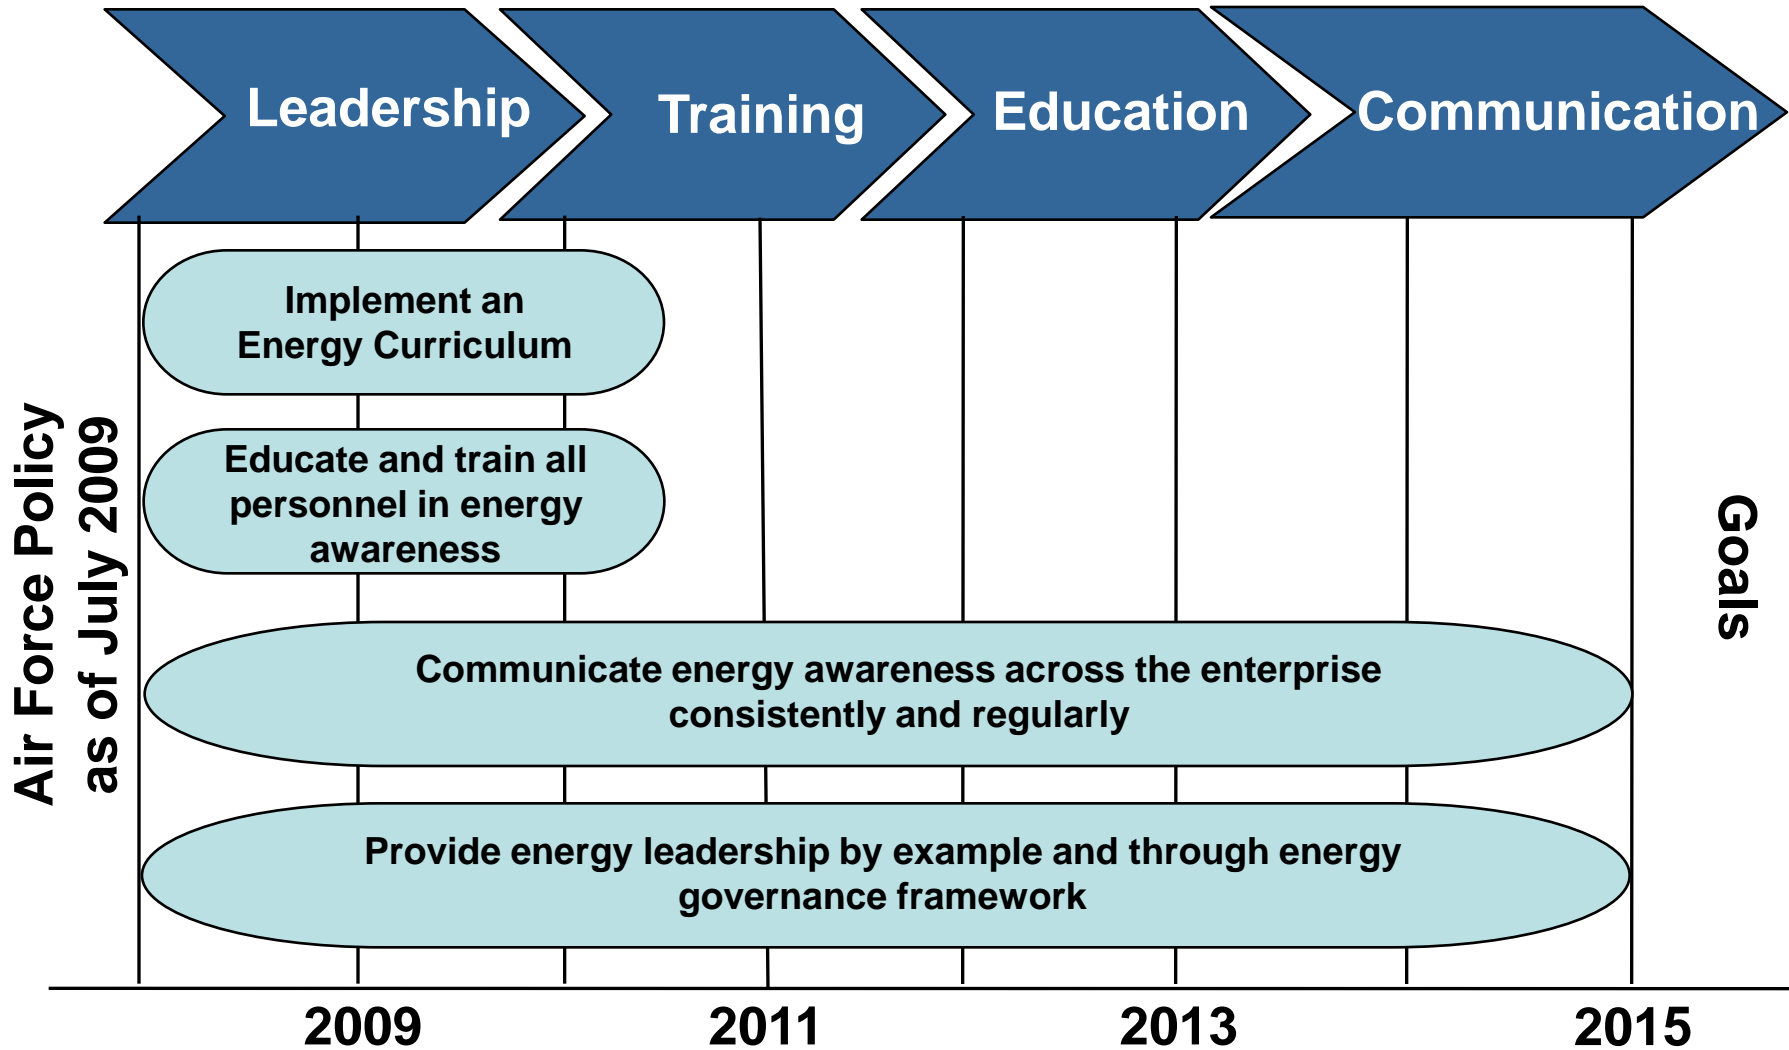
Leadership

Training

Education

Communication

Air Force Policy as of July 2009

Implement an Energy Curriculum

Educate and train all personnel in energy awareness

Communicate energy awareness across the enterprise consistently and regularly

Provide energy leadership by example and through energy governance framework

Goals

2009

2011

2013

2015